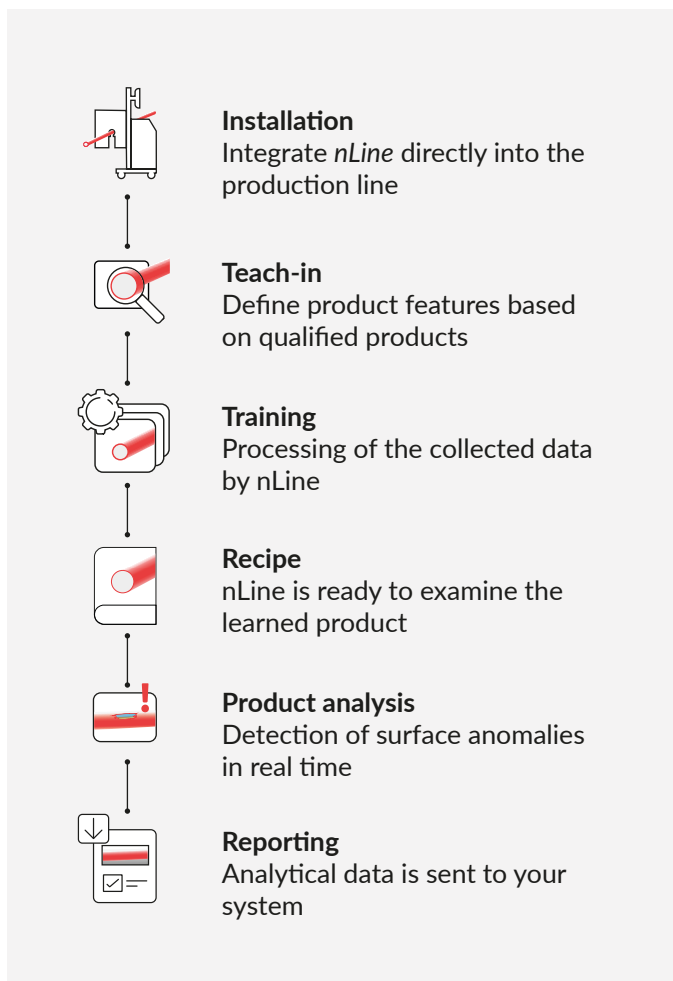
**Installation**
Integrate *nLine* directly into the production line

**Teach-in**
Define product features based on qualified products

**Training**
Processing of the collected data by nLine

**Recipe**
nLine is ready to examine the learned product

**Product analysis**
Detection of surface anomalies in real time

**Reporting**
Analytical data is sent to your system